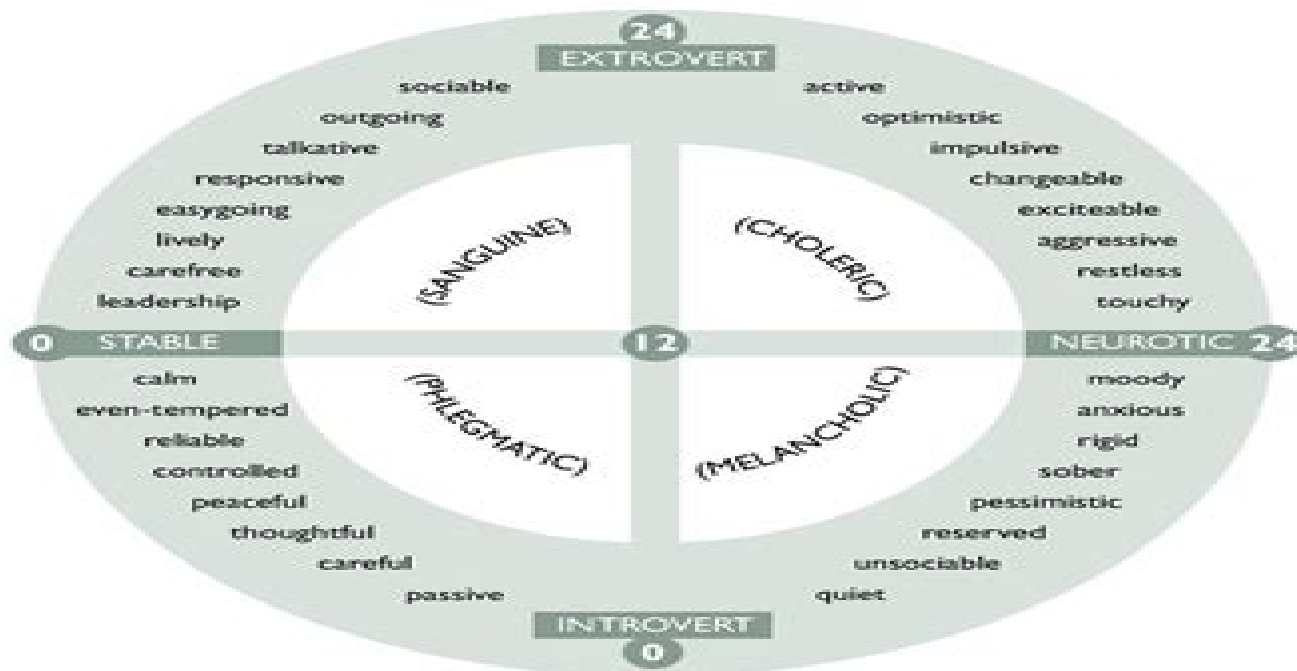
24
EXTROVERT

sociable
outgoing
talkative
responsive
easygoing
lively
carefree
leadership

active
optimistic
impulsive
changeable
exciteable
aggressive
restless
touchy

(SANGUINE)
(CHOLERIC)

0 STABLE
12
NEUROTIC 24

(PHLEGMATIC)
(MELANCHOLIC)

calm
even-tempered
reliable
controlled
peaceful
thoughtful
careful
passive

moody
anxious
rigid
sober
pessimistic
reserved
unsociable
quiet

INTROVERT
0